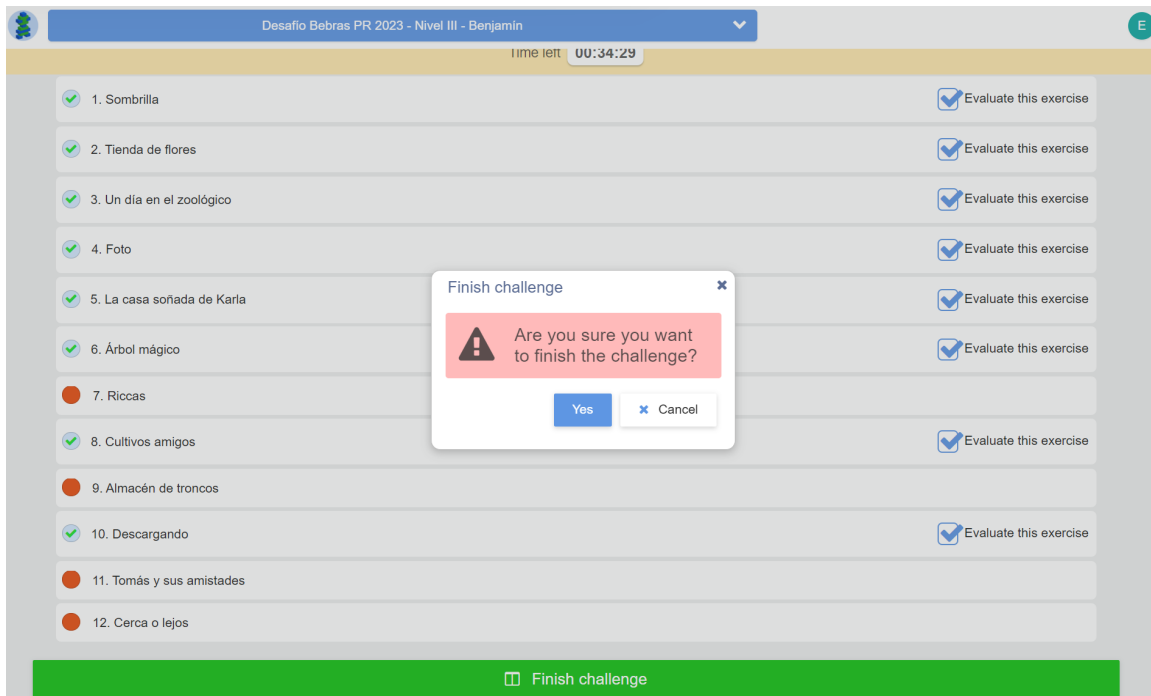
Desafío Bebras PR 2023 - Nivel III - Benjamín

E

Time left 00:34:29

1. Sombrilla
Evaluate this exercise

2. Tienda de flores
Evaluate this exercise

3. Un día en el zoológico
Evaluate this exercise

4. Foto
Evaluate this exercise

5. La casa soñada de Karla
Evaluate this exercise

6. Árbol mágico
Evaluate this exercise

7. Riccas

8. Cultivos amigos
Evaluate this exercise

9. Almacén de troncos

10. Descargando
Evaluate this exercise

11. Tomás y sus amistades

12. Cerca o lejos

Finish challenge

Finish challenge
×
Are you sure you want to finish the challenge?
Yes
× Cancel